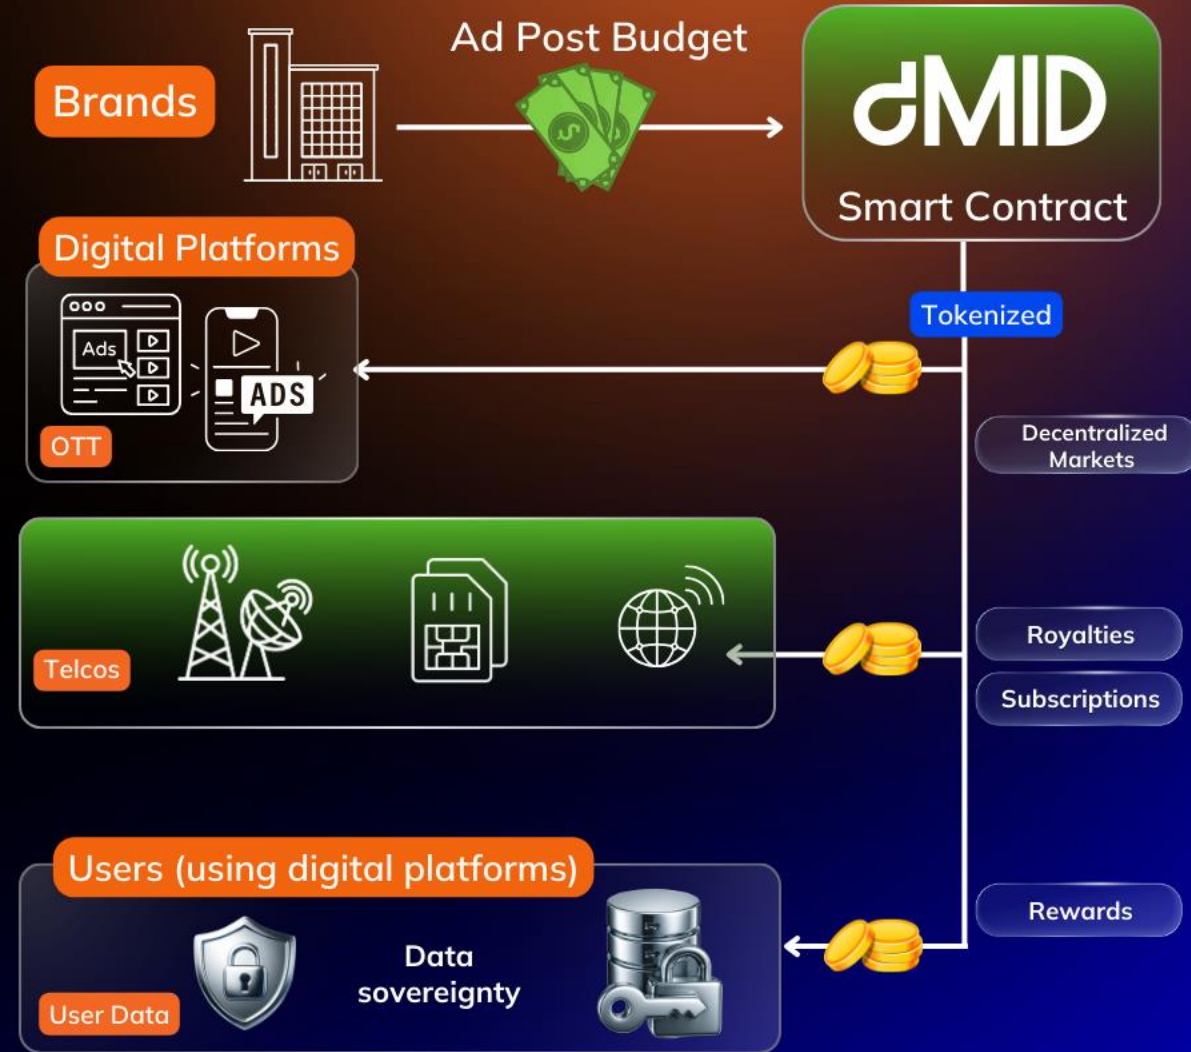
Brands

Ad Post Budget

dMID

Smart Contract

Digital Platforms

Ads

ADS

OTT

Tokenized

Decentralized Markets

Telcos

Royalties

Subscriptions

Users (using digital platforms)

Data sovereignty

User Data

Rewards